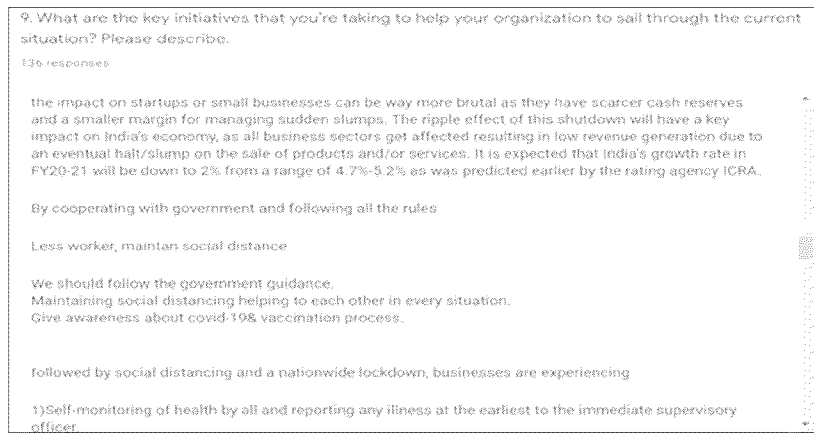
9. What are the key initiatives that you're taking to help your organization to sail through the current situation? Please describe.

136 responses

the impact on startups or small businesses can be way more brutal as they have scarcer cash reserves and a smaller margin for managing sudden slumps. The ripple effect of this shutdown will have a key impact on India's economy, as all business sectors get affected resulting in low revenue generation due to an eventual halt/slump on the sale of products and/or services. It is expected that India's growth rate in FY20-21 will be down to 2% from a range of 4.7%-5.2% as was predicted earlier by the rating agency ICRA.

By cooperating with government and following all the rules

Less worker, maintan social distance

We should follow the government guidance.
Maintaining social distancing helping to each other in every situation.
Give awareness about covid-19& vaccination process.

followed by social distancing and a nationwide lockdown, businesses are experiencing

1)Self-monitoring of health by all and reporting any illness at the earliest to the immediate supervisory officer.